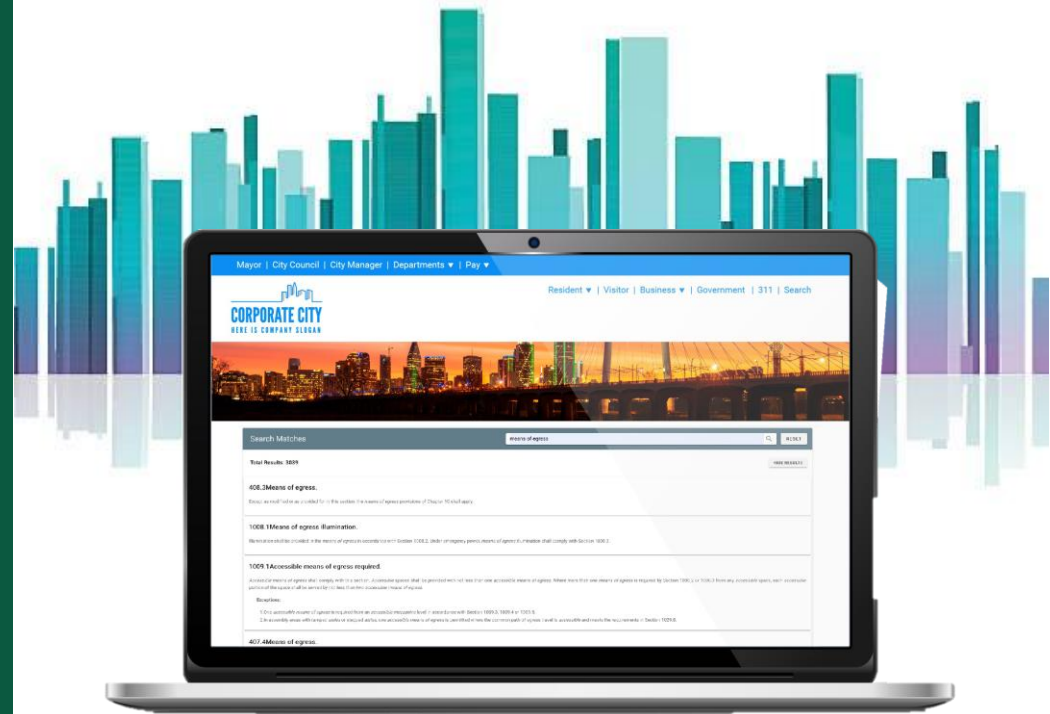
Mayor | City Council | City Manager | Departments ▼ | Pay ▼

CORPORATE CITY
HERE IS COMPANY SLOGAN

Resident ▼ | Visitor | Business ▼ | Government | 311 | Search

Search Matches

means of egress

RESET

Total Results: 3039

HIDE RESULTS

408.3Means of egress.

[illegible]

1008.1Means of egress illumination.

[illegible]

1009.1Accessible means of egress required.

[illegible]

Exceptions:

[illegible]

407.4Means of egress.